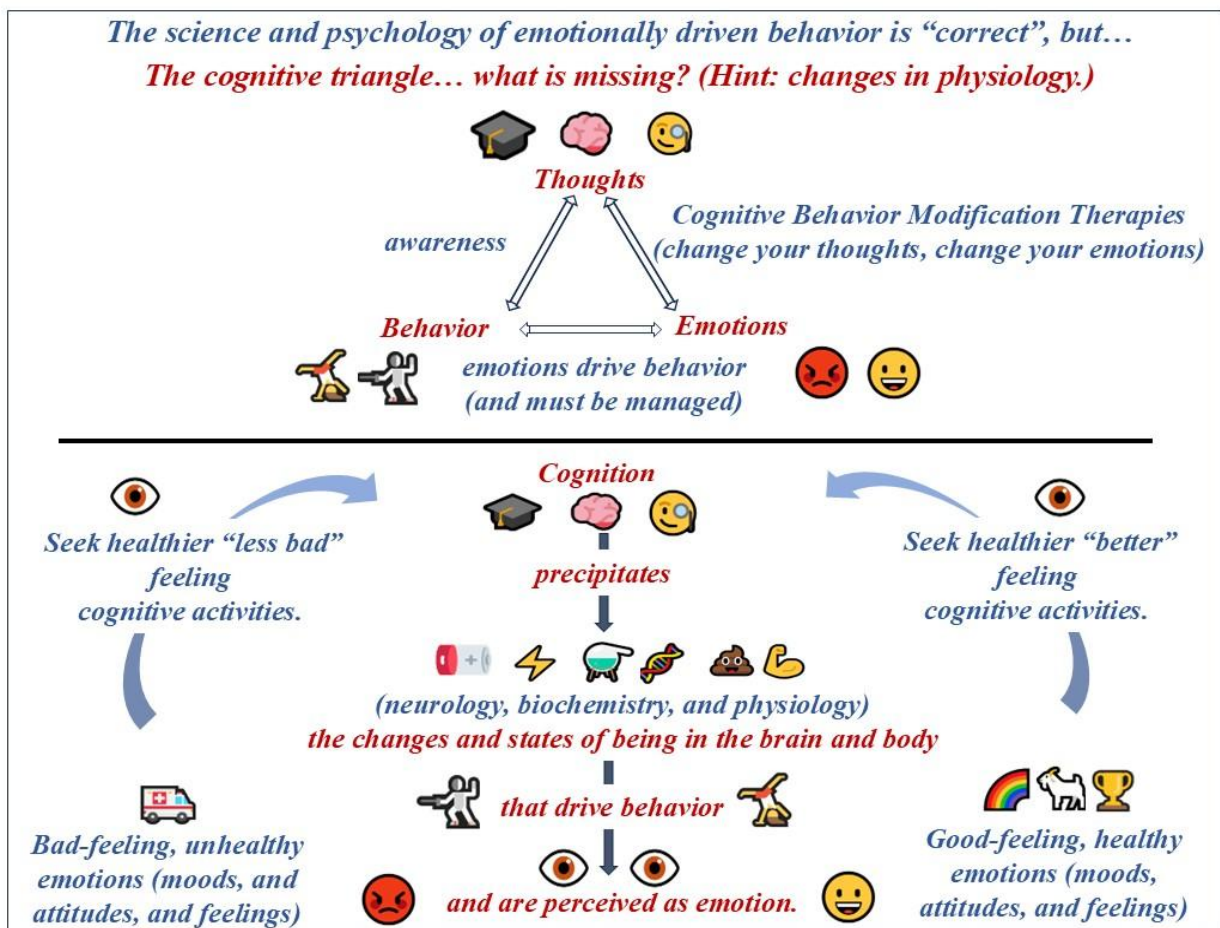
The science and psychology of emotionally driven behavior is "correct", but…
The cognitive triangle… what is missing? (Hint: changes in physiology.)

Thoughts

awareness

Cognitive Behavior Modification Therapies (change your thoughts, change your emotions)

Behavior

Emotions

emotions drive behavior (and must be managed)

Cognition

Seek healthier "less bad" feeling cognitive activities.

Seek healthier "better" feeling cognitive activities.

precipitates

(neurology, biochemistry, and physiology)
the changes and states of being in the brain and body

that drive behavior

and are perceived as emotion.

Bad-feeling, unhealthy emotions (moods, and attitudes, and feelings)

Good-feeling, healthy emotions (moods, attitudes, and feelings)